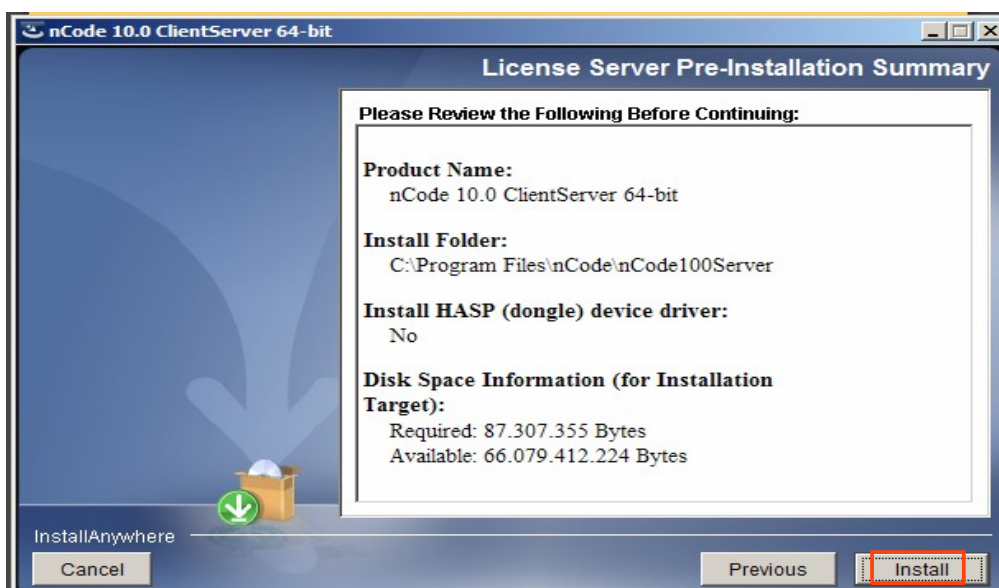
nCode 10.0 ClientServer 64-bit

License Server Pre-Installation Summary

Please Review the Following Before Continuing:

Product Name:
nCode 10.0 ClientServer 64-bit

Install Folder:
C:\Program Files\nCode\nCode100Server

Install HASP (dongle) device driver:
No

Disk Space Information (for Installation Target):
Required: 87.307.355 Bytes
Available: 66.079.412.224 Bytes

InstallAnywhere

Cancel

Previous

Install